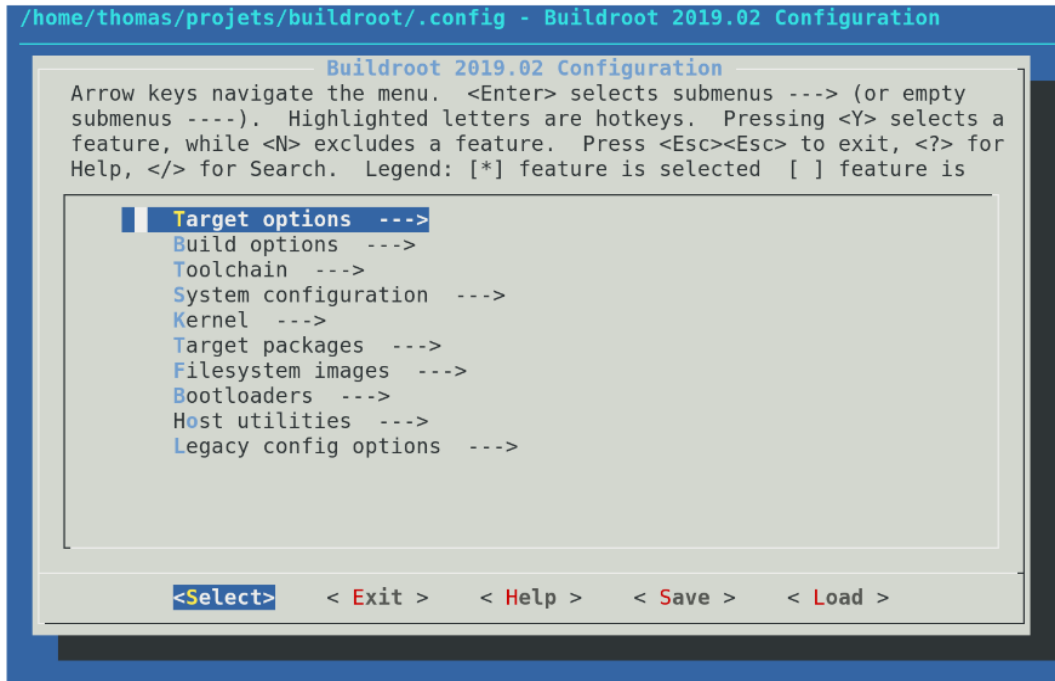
/home/thomas/projets/buildroot/.config - Buildroot 2019.02 Configuration

Buildroot 2019.02 Configuration

Arrow keys navigate the menu. <Enter> selects submenus ---> (or empty submenus ----). Highlighted letters are hotkeys. Pressing <Y> selects a feature, while <N> excludes a feature. Press <Esc><Esc> to exit, <?> for Help, </> for Search. Legend: [*] feature is selected [ ] feature is

Target options --->
Build options --->
Toolchain --->
System configuration --->
Kernel --->
Target packages --->
Filesystem images --->
Bootloaders --->
Host utilities --->
Legacy config options --->

<Select> < Exit > < Help > < Save > < Load >